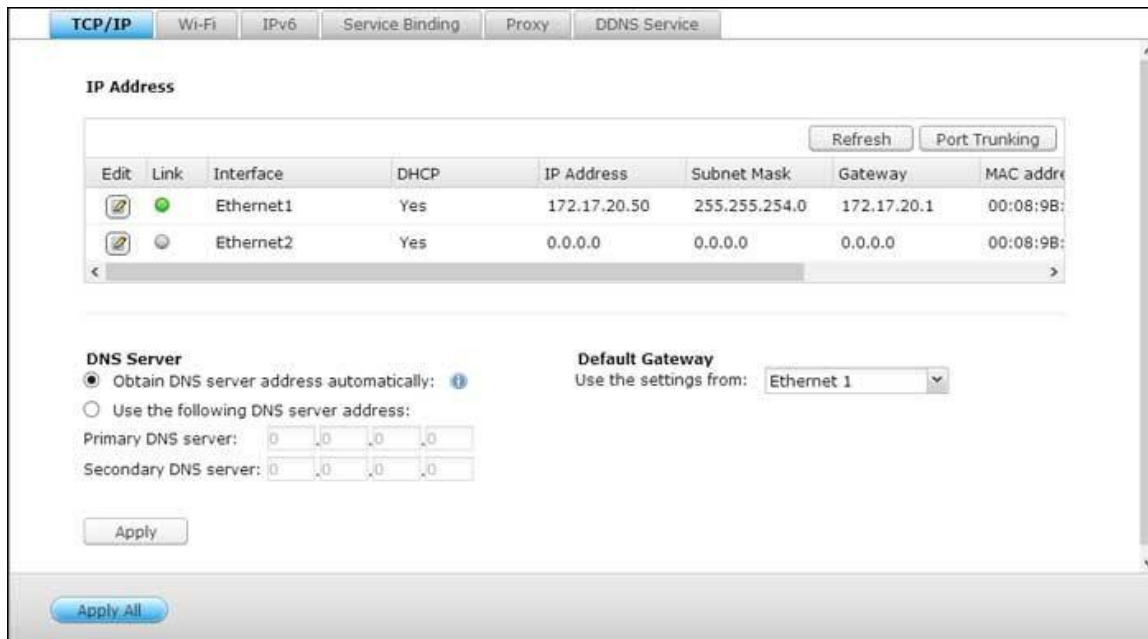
TCP/IP Wi-Fi IPv6 Service Binding Proxy DDNS Service

IP Address

Refresh Port Trunking

| Edit | Link | Interface | DHCP | IP Address | Subnet Mask | Gateway | MAC addr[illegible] |
|---|---|---|---|---|---|---|---|
| | | Ethernet1 | Yes | 172.17.20.50 | 255.255.254.0 | 172.17.20.1 | 00:08:9B:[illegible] |
| | | Ethernet2 | Yes | 0.0.0.0 | 0.0.0.0 | 0.0.0.0 | 00:08:9B:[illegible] |

DNS Server
Obtain DNS server address automatically:
Use the following DNS server address:
Primary DNS server: 0 .0 .0 .0
Secondary DNS server: 0 .0 .0 .0

Default Gateway
Use the settings from: Ethernet 1

Apply

Apply All